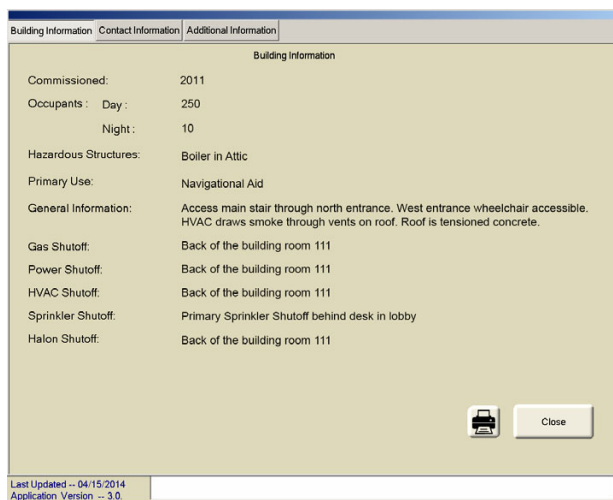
Building Information | Contact Information | Additional Information

Building Information

Commissioned: 2011

Occupants : Day : 250

Night : 10

Hazardous Structures: Boiler in Attic

Primary Use: Navigational Aid

General Information: Access main stair through north entrance. West entrance wheelchair accessible. HVAC draws smoke through vents on roof. Roof is tensioned concrete.

Gas Shutoff: Back of the building room 111

Power Shutoff: Back of the building room 111

HVAC Shutoff: Back of the building room 111

Sprinkler Shutoff: Primary Sprinkler Shutoff behind desk in lobby

Halon Shutoff: Back of the building room 111

Close

Last Updated -- 04/15/2014
Application Version -- 3.0.